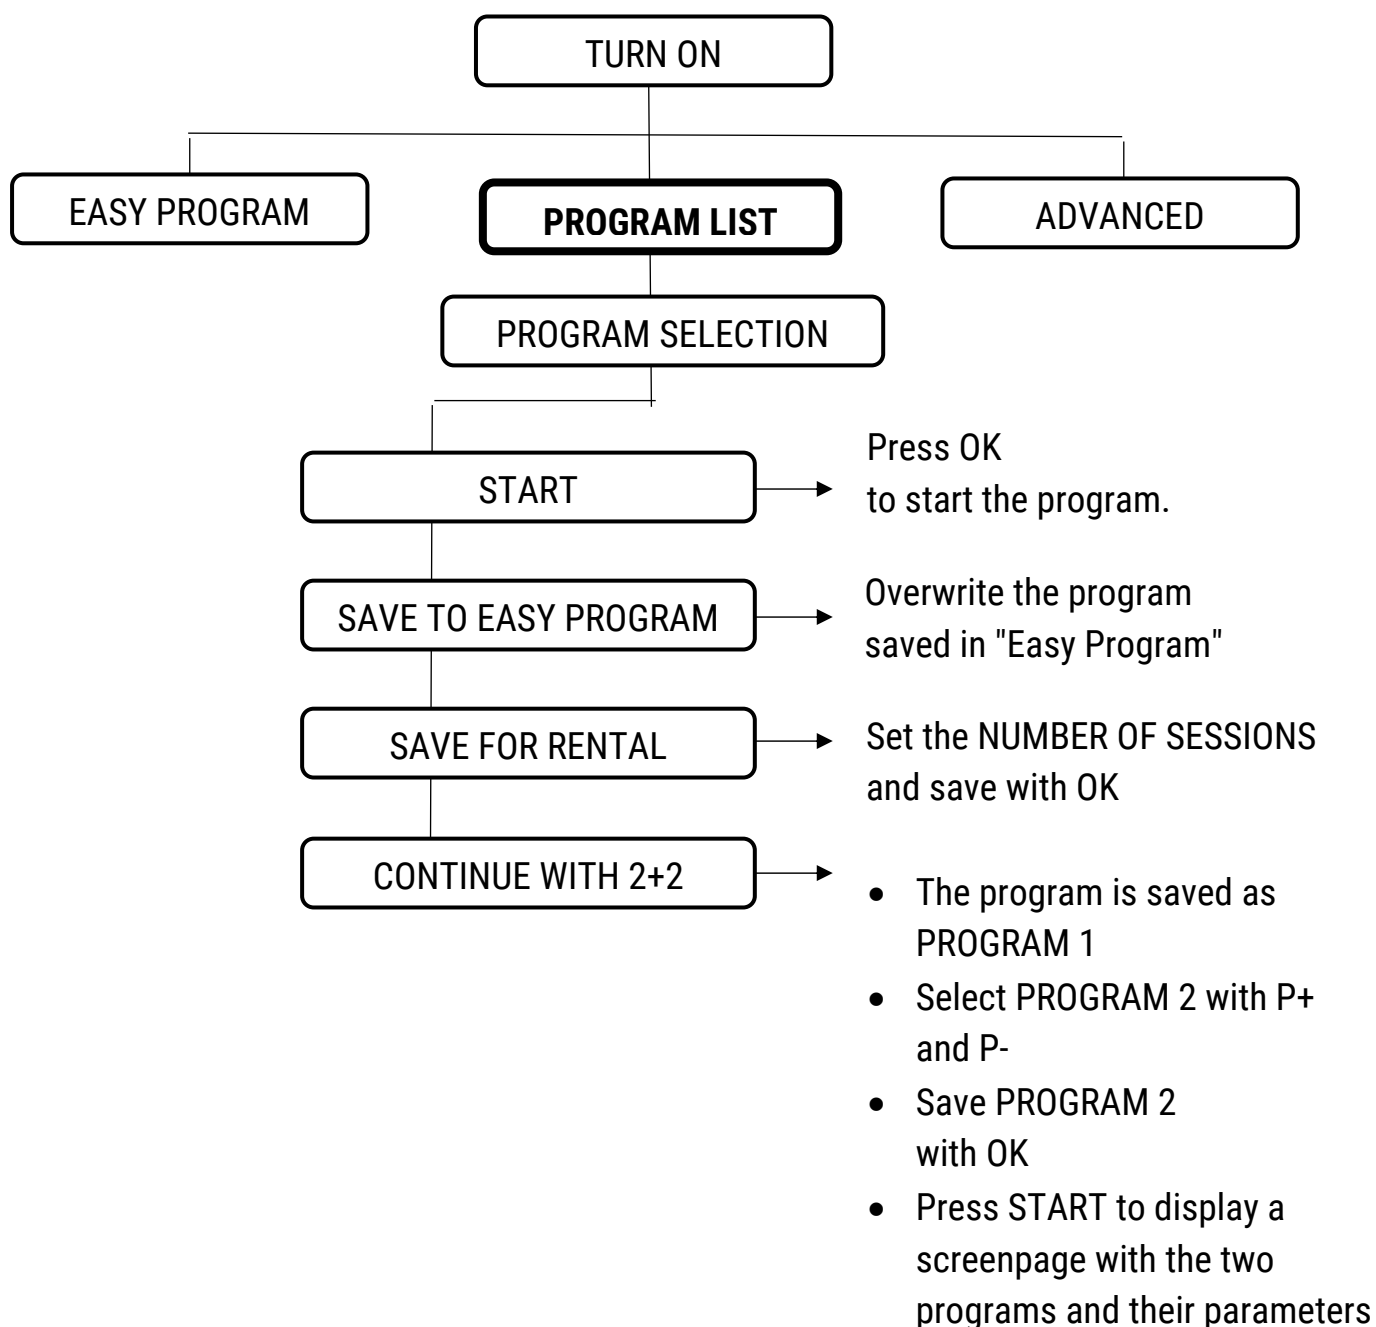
TURN ON

EASY PROGRAM

PROGRAM LIST

ADVANCED

PROGRAM SELECTION

START

Press OK to start the program.

SAVE TO EASY PROGRAM

Overwrite the program saved in "Easy Program"

SAVE FOR RENTAL

Set the NUMBER OF SESSIONS and save with OK

CONTINUE WITH 2+2

- The program is saved as PROGRAM 1
- Select PROGRAM 2 with P+ and P-
- Save PROGRAM 2 with OK
- Press START to display a screenpage with the two programs and their parameters